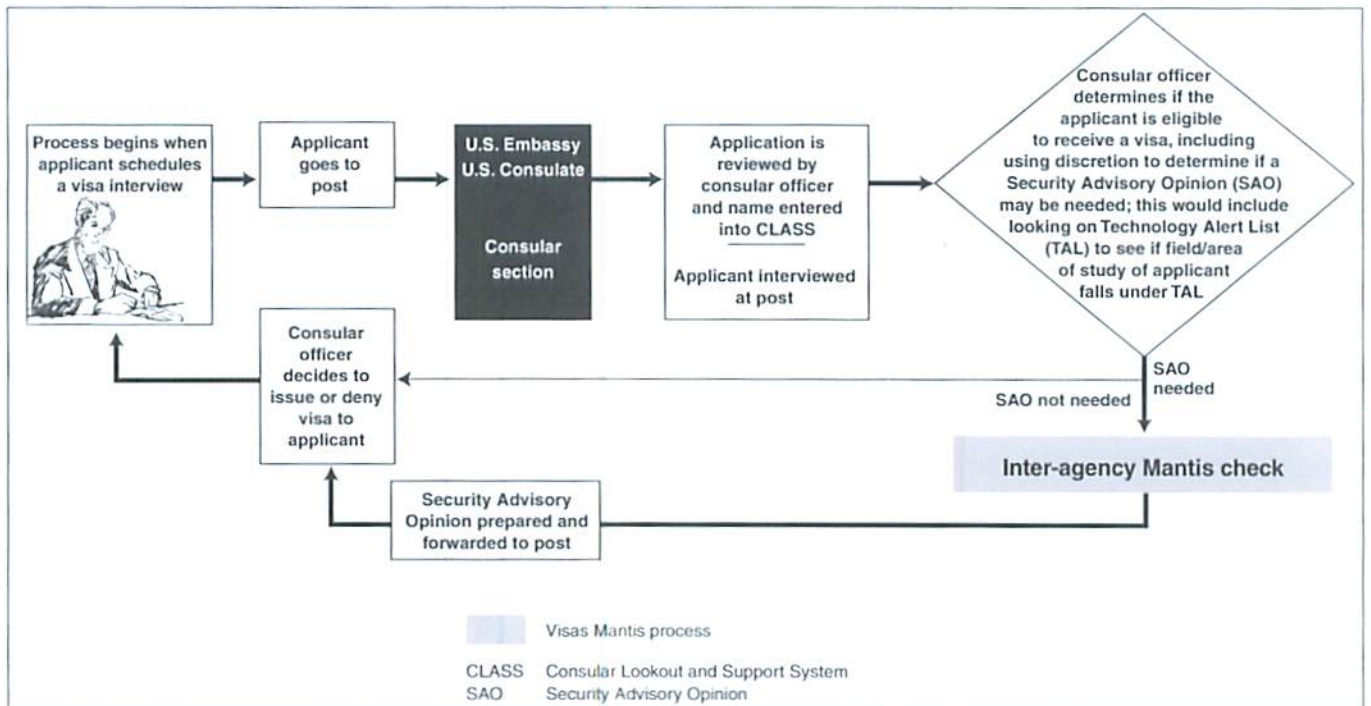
Process begins when applicant schedules a visa interview

Applicant goes to post

U.S. Embassy
U.S. Consulate

Consular section

Application is reviewed by consular officer and name entered into CLASS

Applicant interviewed at post

Consular officer determines if the applicant is eligible to receive a visa, including using discretion to determine if a Security Advisory Opinion (SAO) may be needed; this would include looking on Technology Alert List (TAL) to see if field/area of study of applicant falls under TAL

SAO needed

SAO not needed

Consular officer decides to issue or deny visa to applicant

Inter-agency Mantis check

Security Advisory Opinion prepared and forwarded to post

Visas Mantis process

CLASS Consular Lookout and Support System
SAO Security Advisory Opinion